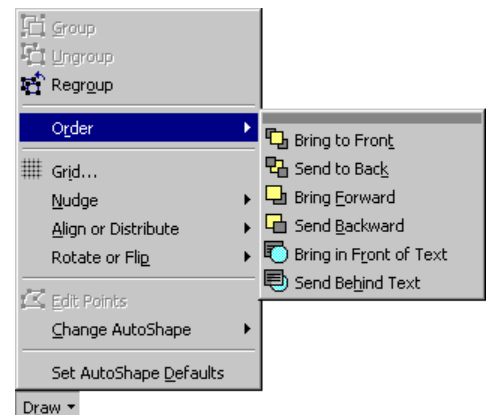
Group
Ungroup
Regroup
Order
Grid...
Nudge
Align or Distribute
Rotate or Flip
Edit Points
Change AutoShape
Set AutoShape Defaults
Draw
Bring to Front
Send to Back
Bring Forward
Send Backward
Bring in Front of Text
Send Behind Text